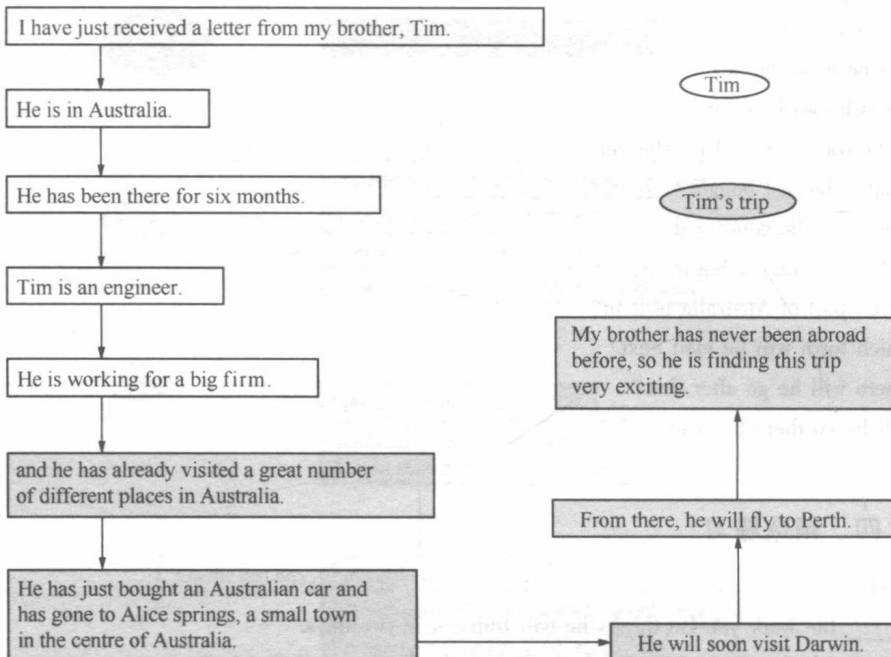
I have just received a letter from my brother, Tim.

He is in Australia.

He has been there for six months.

Tim is an engineer.

He is working for a big firm.

and he has already visited a great number of different places in Australia.

He has just bought an Australian car and has gone to Alice springs, a small town in the centre of Australia.

He will soon visit Darwin.

From there, he will fly to Perth.

My brother has never been abroad before, so he is finding this trip very exciting.

Tim

Tim's trip